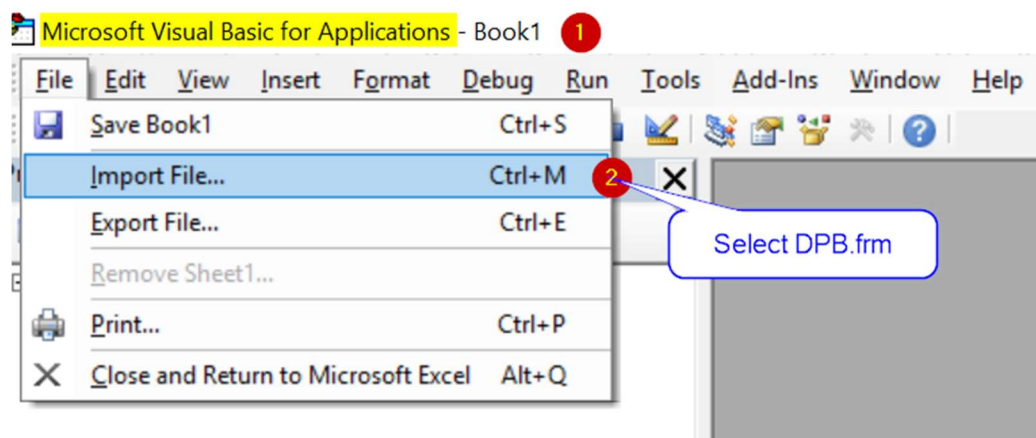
Microsoft Visual Basic for Applications - Book1 1

File Edit View Insert Format Debug Run Tools Add-Ins Window Help

Save Book1 Ctrl+S
Import File... Ctrl+M 2
Export File... Ctrl+E
Remove Sheet1...
Print... Ctrl+P
Close and Return to Microsoft Excel Alt+Q

Select DPB.frm